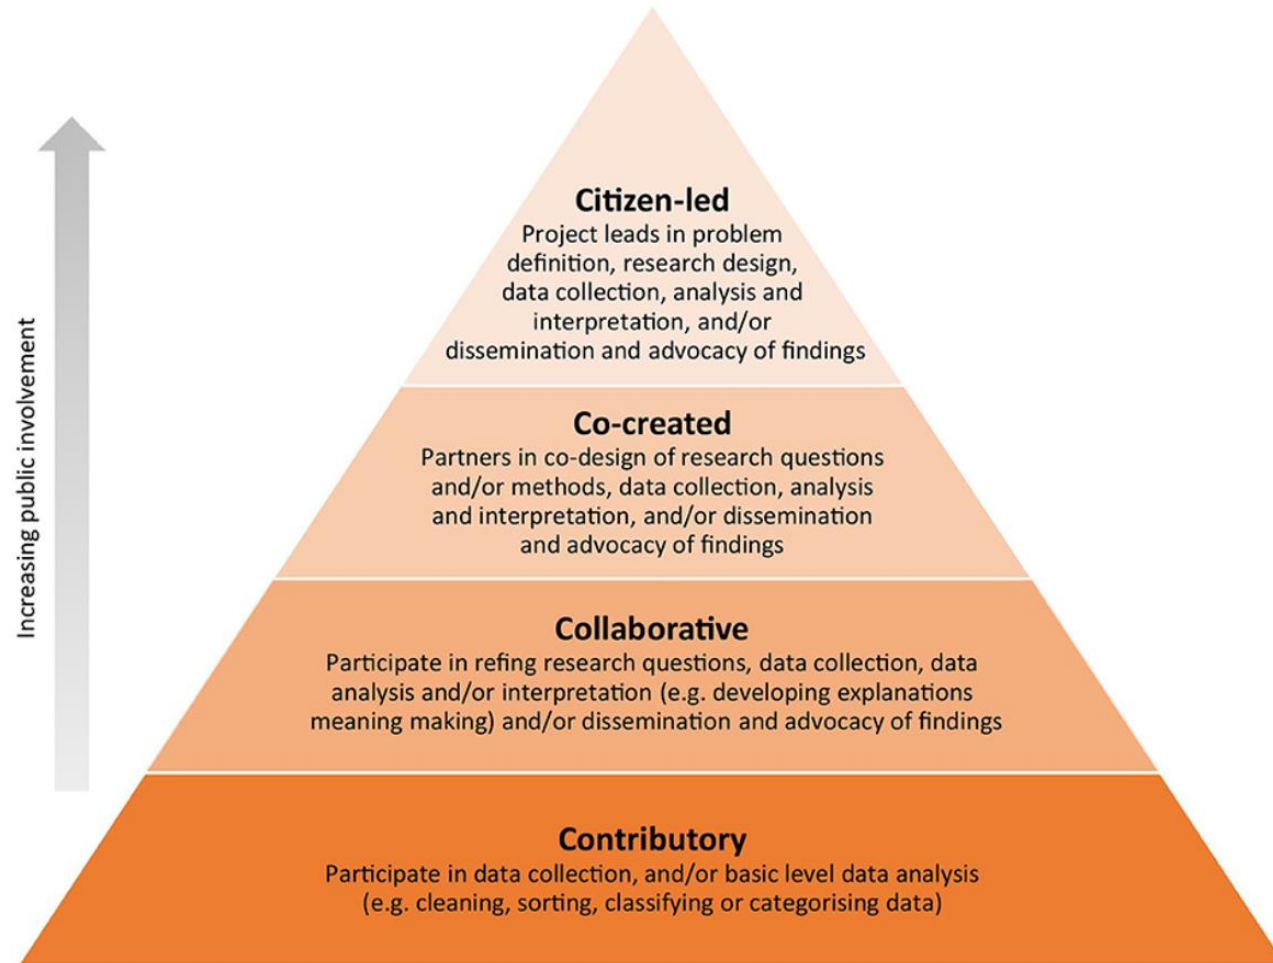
Increasing public involvement

Citizen-led
Project leads in problem definition, research design, data collection, analysis and interpretation, and/or dissemination and advocacy of findings

Co-created
Partners in co-design of research questions and/or methods, data collection, analysis and interpretation, and/or dissemination and advocacy of findings

Collaborative
Participate in refing research questions, data collection, data analysis and/or interpretation (e.g. developing explanations meaning making) and/or dissemination and advocacy of findings

Contributory
Participate in data collection, and/or basic level data analysis (e.g. cleaning, sorting, classifying or categorising data)